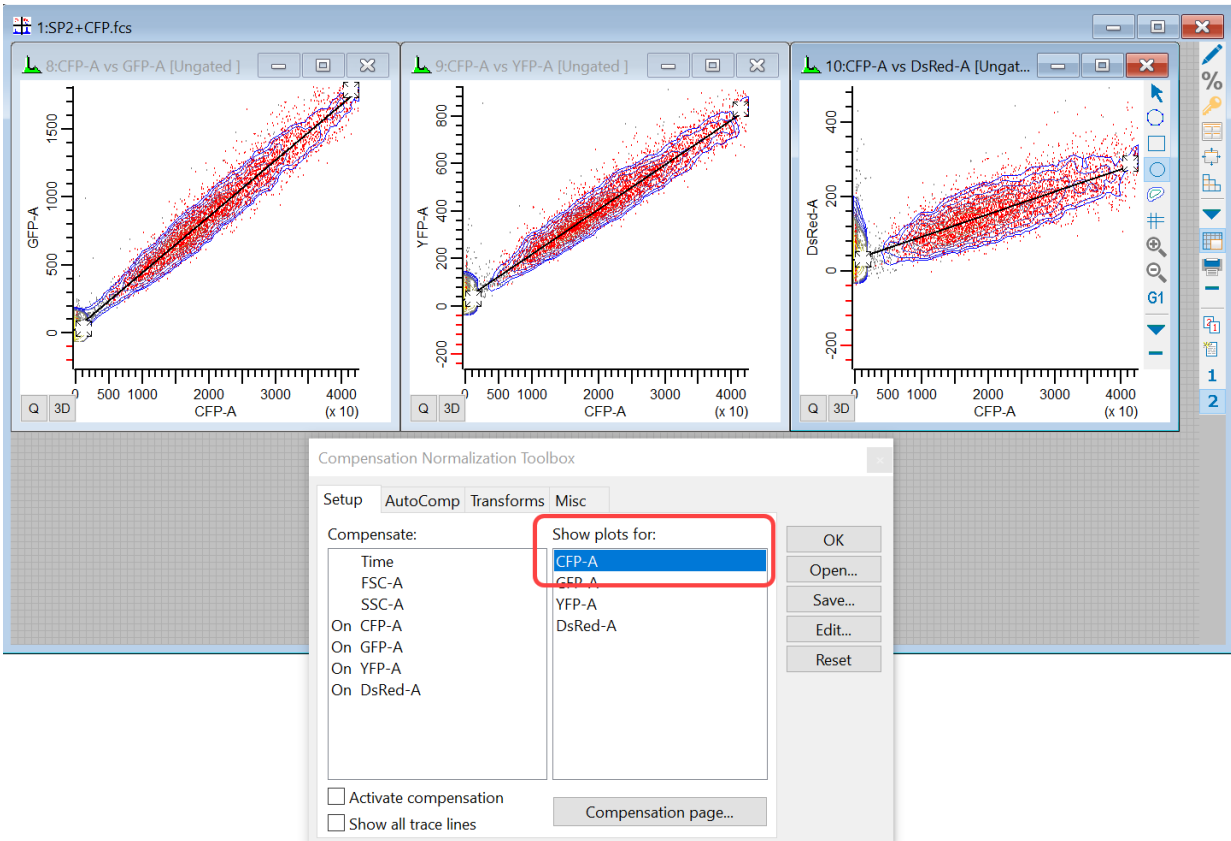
1:SP2+CFP.fcs

8:CFP-A vs GFP-A [Ungated ]

GFP-A

1500
1000
500
0

0 500 1000 2000 3000 4000
CFP-A (x 10)

Q 3D

9:CFP-A vs YFP-A [Ungated ]

YFP-A

800
600
400
200
0
-200

0 500 1000 2000 3000 4000
CFP-A (x 10)

Q 3D

10:CFP-A vs DsRed-A [Ungat...

DsRed-A

400
200
0
-200

0 500 1000 2000 3000 4000
CFP-A (x 10)

Q 3D

%
G1
1
2

Compensation Normalization Toolbox

Setup AutoComp Transforms Misc

Compensate:
Time
FSC-A
SSC-A
On CFP-A
On GFP-A
On YFP-A
On DsRed-A

Show plots for:
CFP-A
GFP-A
YFP-A
DsRed-A

OK
Open...
Save...
Edit...
Reset

Activate compensation
Show all trace lines

Compensation page...